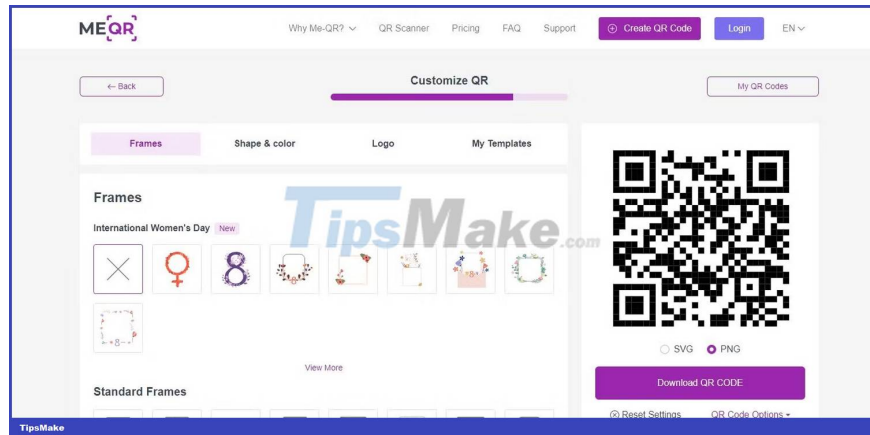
ME QR

Why Me-QR? QR Scanner Pricing FAQ Support Create QR Code Login EN

← Back

Customize QR

My QR Codes

Frames Shape & color Logo My Templates

Frames

International Women's Day New

View More

Standard Frames

TipsMake.com

SVG PNG

Download QR CODE

Reset Settings QR Code Options

TipsMake